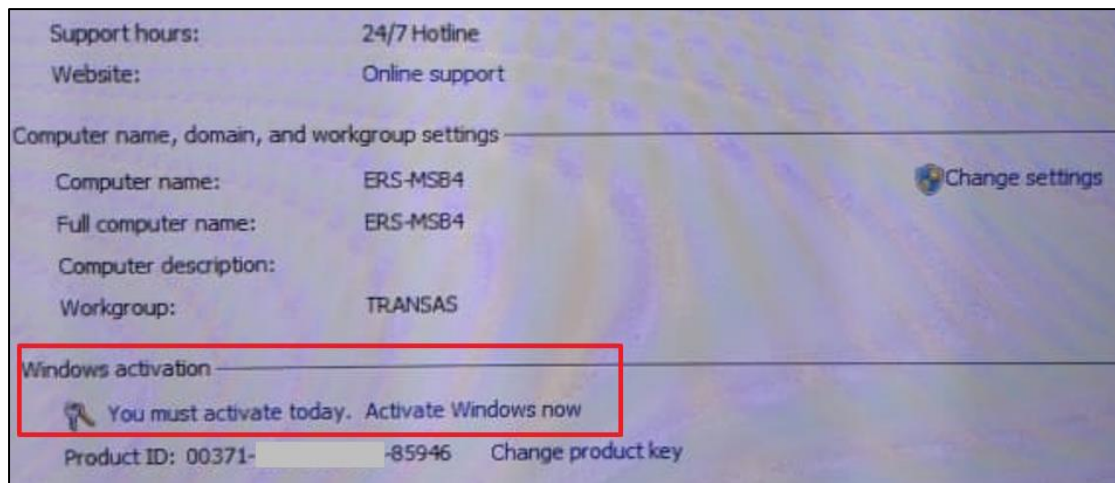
Support hours: 24/7 Hotline
Website: Online support

Computer name, domain, and workgroup settings

Computer name: ERS-MSB4
Change settings
Full computer name: ERS-MSB4
Computer description:
Workgroup: TRANSAS

Windows activation

You must activate today. Activate Windows now
Product ID: 00371-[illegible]-85946 Change product key